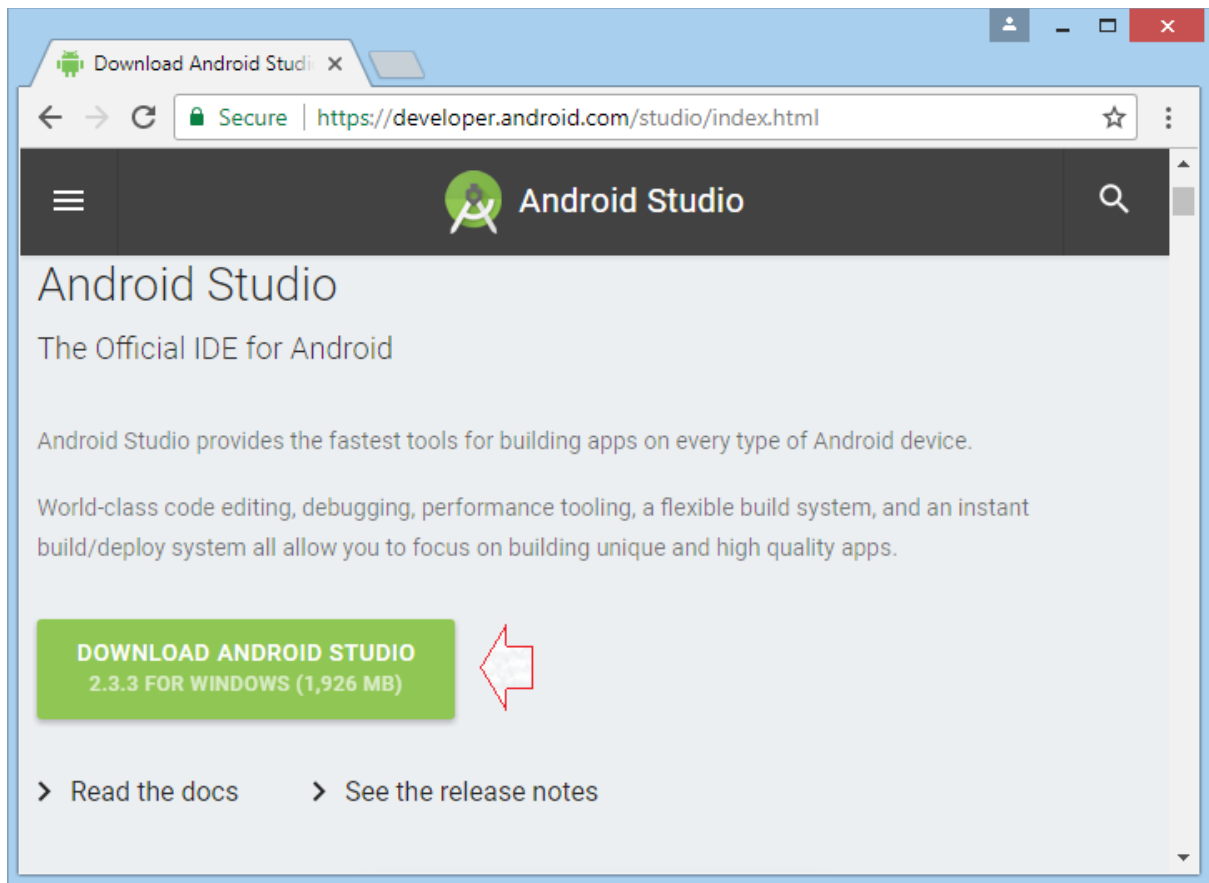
Download Android Studi

Secure | https://developer.android.com/studio/index.html

Android Studio

Android Studio

The Official IDE for Android

Android Studio provides the fastest tools for building apps on every type of Android device.

World-class code editing, debugging, performance tooling, a flexible build system, and an instant build/deploy system all allow you to focus on building unique and high quality apps.

DOWNLOAD ANDROID STUDIO
2.3.3 FOR WINDOWS (1,926 MB)

Read the docs

See the release notes